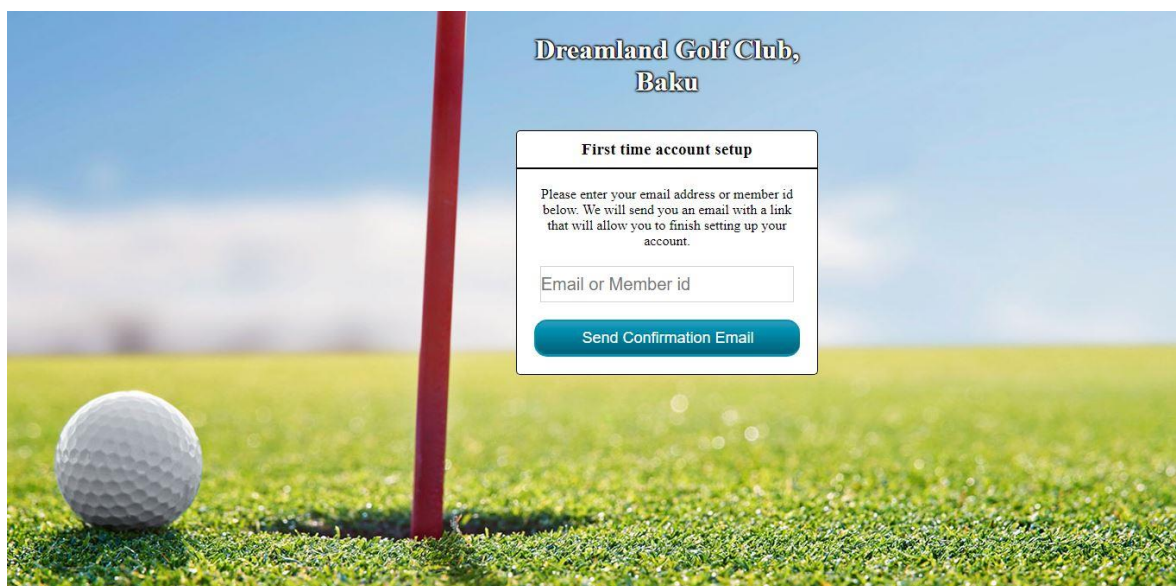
Dreamland Golf Club, Baku

First time account setup

Please enter your email address or member id below. We will send you an email with a link that will allow you to finish setting up your account.

Email or Member id

Send Confirmation Email